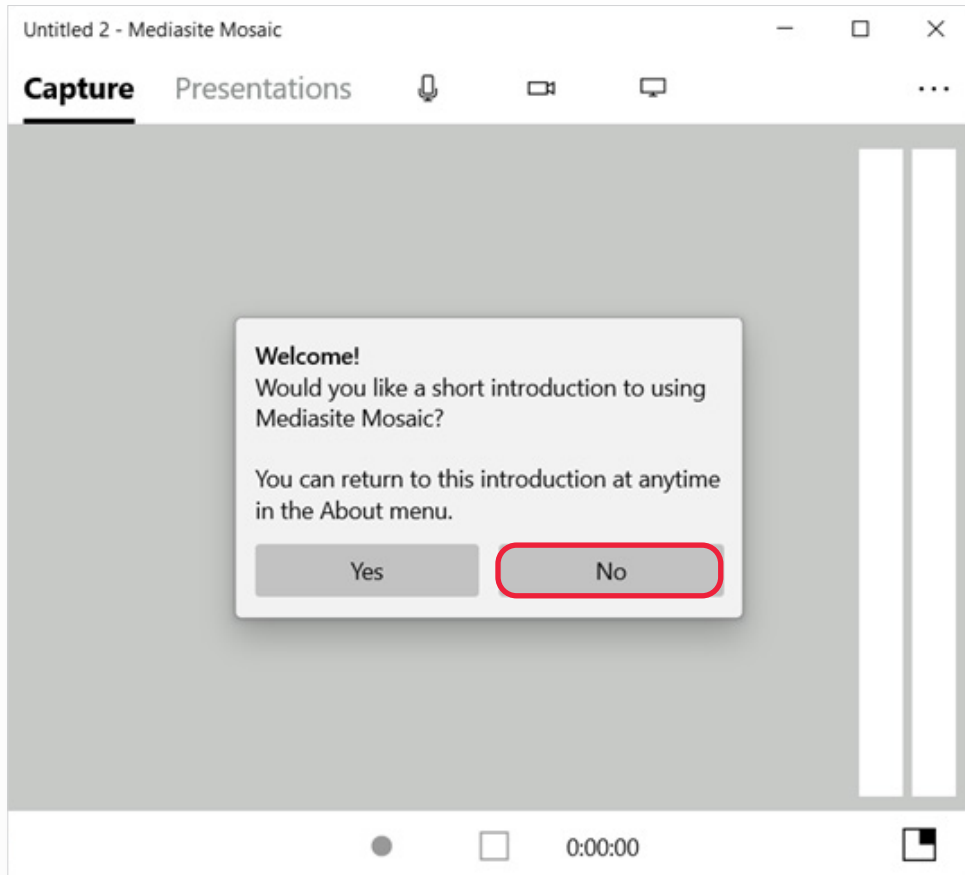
Untitled 2 - Mediasite Mosaic

Capture Presentations ...

Welcome!
Would you like a short introduction to using Mediasite Mosaic?

You can return to this introduction at anytime in the About menu.

Yes No

0:00:00